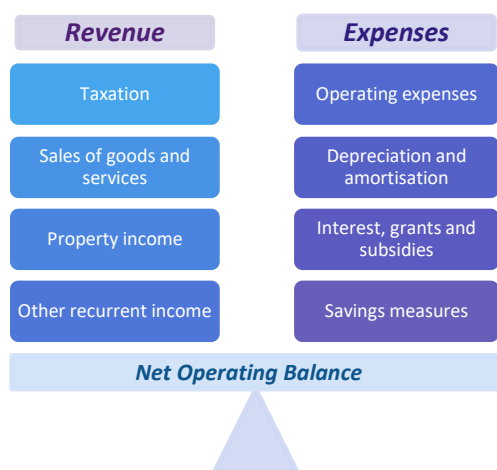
Revenue

Taxation

Sales of goods and services

Property income

Other recurrent income

Expenses

Operating expenses

Depreciation and amortisation

Interest, grants and subsidies

Savings measures

Net Operating Balance